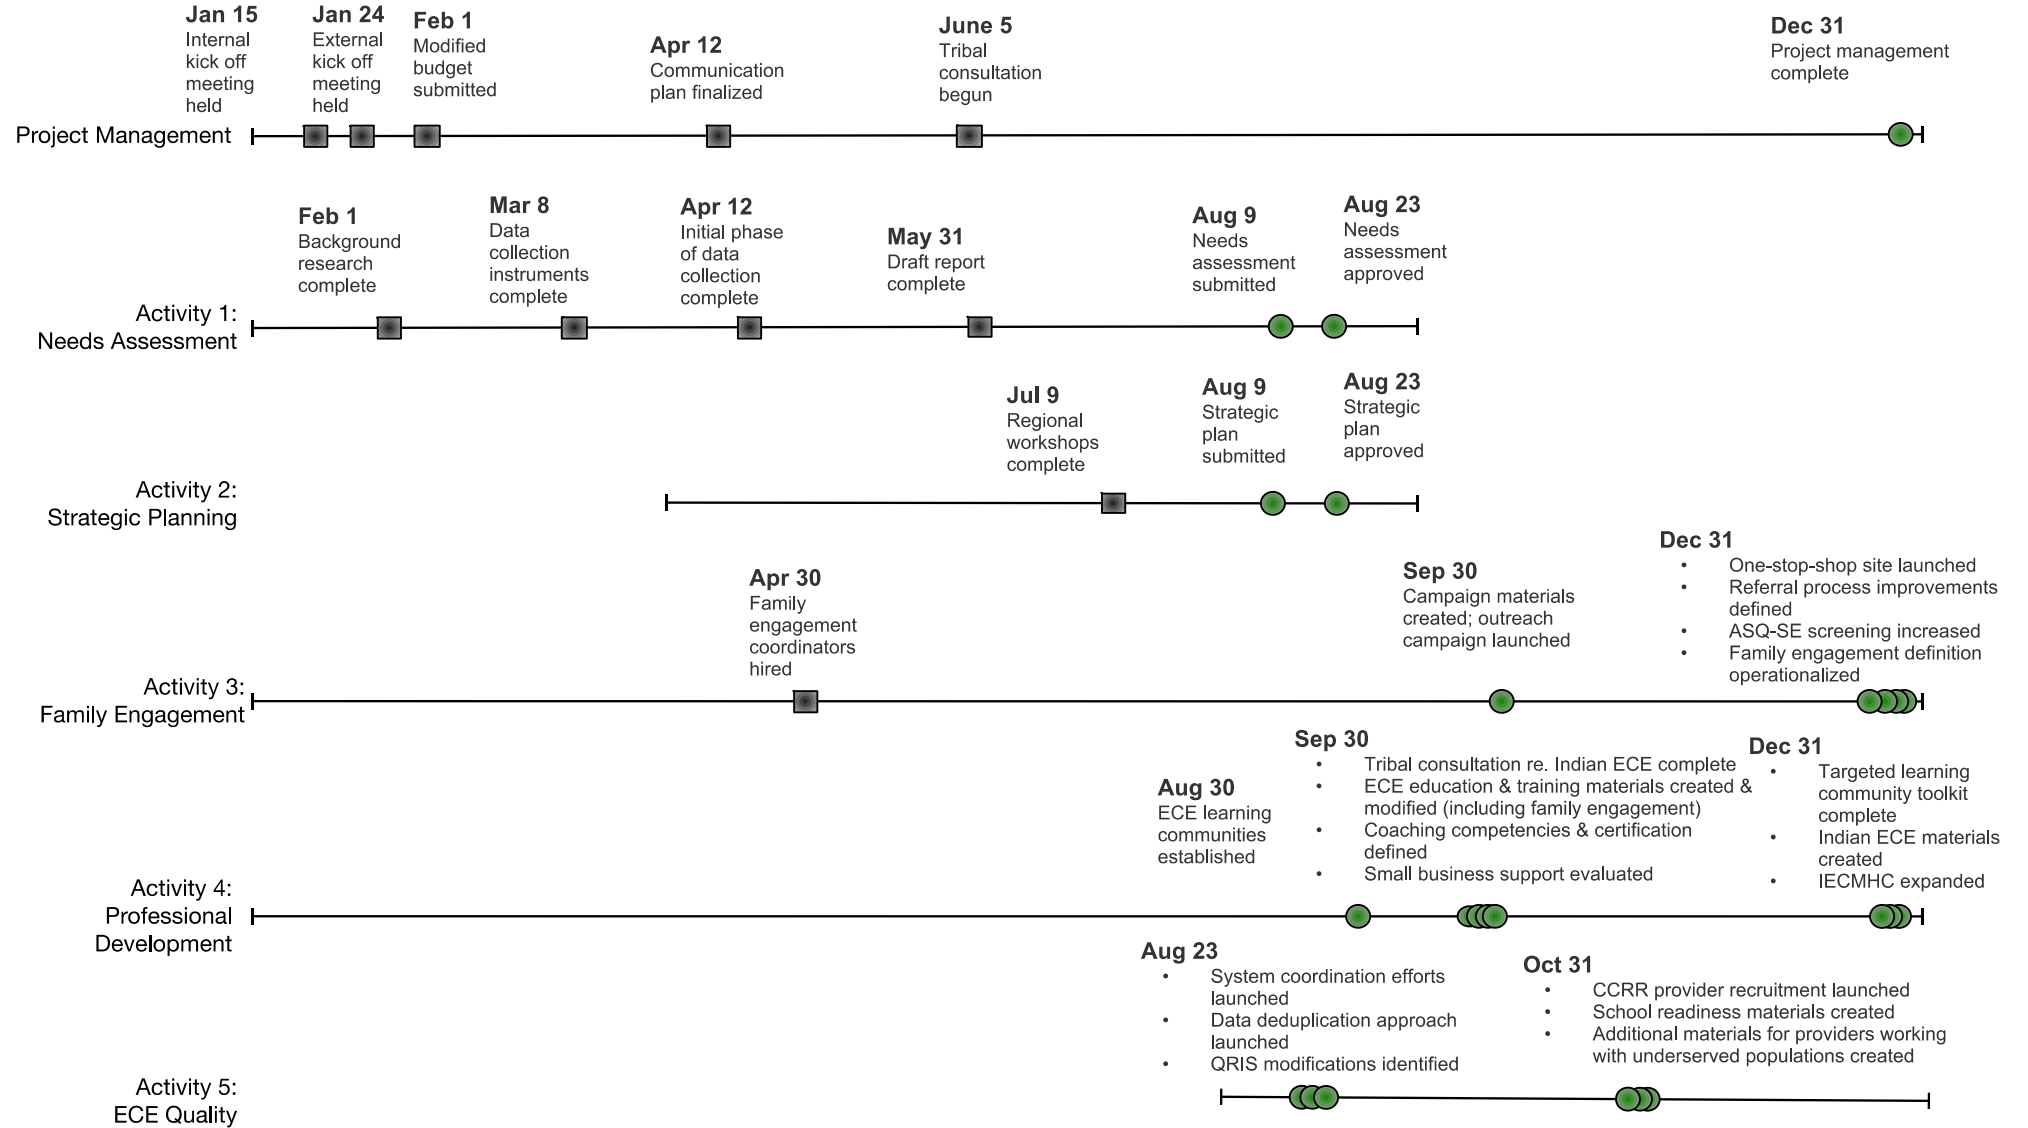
**Jan 15**
Internal kick off meeting held

**Jan 24**
External kick off meeting held

**Feb 1**
Modified budget submitted

**Apr 12**
Communication plan finalized

**June 5**
Tribal consultation begun

**Dec 31**
Project management complete

Project Management

**Feb 1**
Background research complete

**Mar 8**
Data collection instruments complete

**Apr 12**
Initial phase of data collection complete

**May 31**
Draft report complete

**Aug 9**
Needs assessment submitted

**Aug 23**
Needs assessment approved

Activity 1: Needs Assessment

**Jul 9**
Regional workshops complete

**Aug 9**
Strategic plan submitted

**Aug 23**
Strategic plan approved

Activity 2: Strategic Planning

**Apr 30**
Family engagement coordinators hired

**Sep 30**
Campaign materials created; outreach campaign launched

**Dec 31**
• One-stop-shop site launched
• Referral process improvements defined
• ASQ-SE screening increased
• Family engagement definition operationalized

Activity 3: Family Engagement

**Aug 30**
ECE learning communities established

**Sep 30**
• Tribal consultation re. Indian ECE complete
• ECE education & training materials created & modified (including family engagement)
• Coaching competencies & certification defined
• Small business support evaluated

**Dec 31**
• Targeted learning community toolkit complete
• Indian ECE materials created
• IECMHC expanded

Activity 4: Professional Development

**Aug 23**
• System coordination efforts launched
• Data deduplication approach launched
• QRIS modifications identified

**Oct 31**
• CCRR provider recruitment launched
• School readiness materials created
• Additional materials for providers working with underserved populations created

Activity 5: ECE Quality